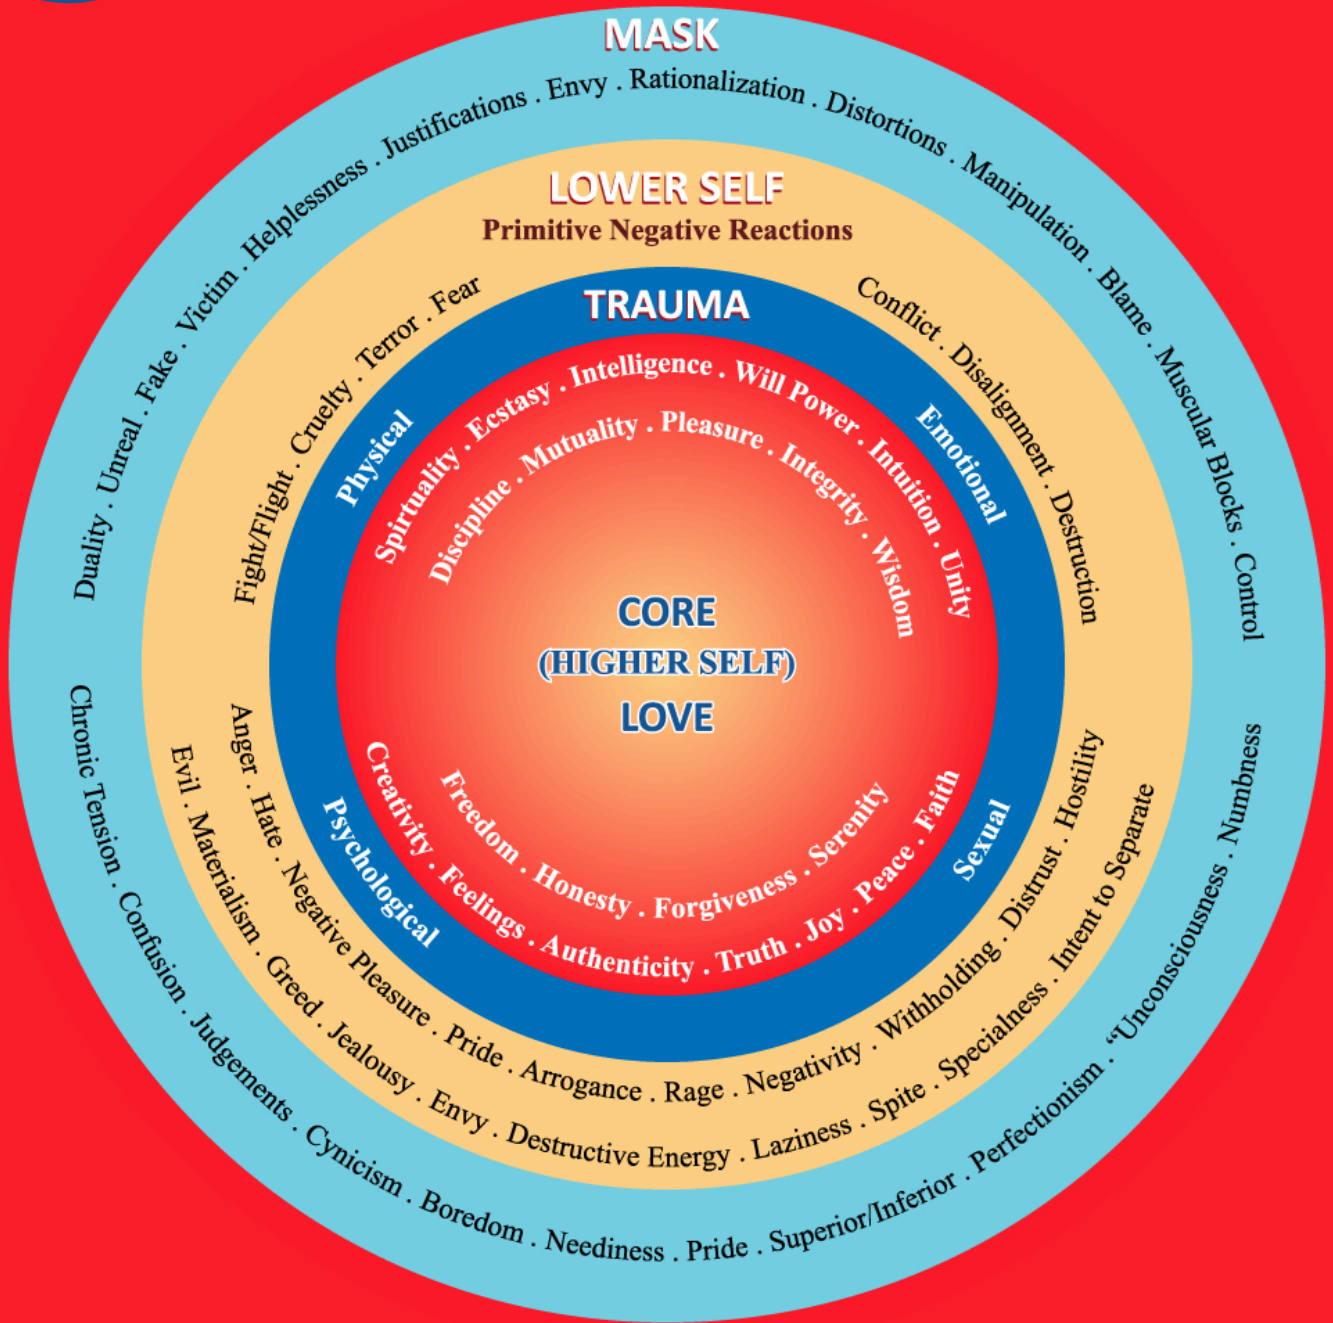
MASK

Duality . Unreal . Fake . Victim . Helplessness . Justifications . Envy . Rationalization . Distortions . Manipulation . Blame . Muscular Blocks . Control

Chronic Tension . Confusion . Judgements . Cynicism . Boredom . Neediness . Pride . Superior/Inferior . Perfectionism . "Unconsciousness . Numbness

LOWER SELF
Primitive Negative Reactions

Fight/Flight . Cruelty . Terror . Fear

Conflict . Disalignment . Destruction

Evil . Materialism . Greed . Jealousy . Envy . Destructive Energy . Laziness . Spite . Specialness . Intent to Separate

Anger . Hate . Negative Pleasure . Pride . Arrogance . Rage . Negativity . Withholding . Distrust . Hostility

TRAUMA

Physical

Emotional

Psychological

Sexual

Spirituality . Ecstasy . Intelligence . Will Power . Intuition . Unity

Discipline . Mutuality . Pleasure . Integrity . Wisdom

CORE
(HIGHER SELF)
LOVE

Freedom . Honesty . Forgiveness . Serenity

Creativity . Feelings . Authenticity . Truth . Joy . Peace . Faith